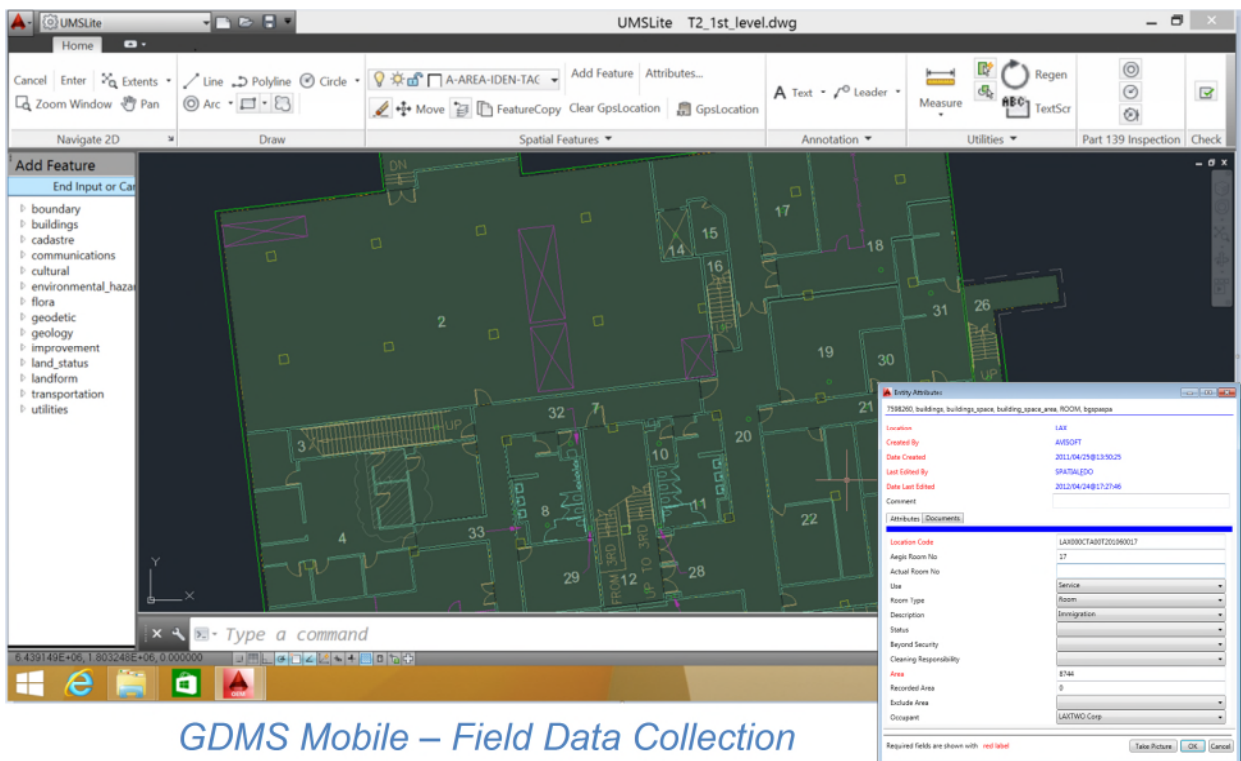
UMSLite

UMSLite T2_1st_level.dwg

Home

Cancel Enter Extents
Zoom Window Pan
Navigate 2D

Line Polyline Circle
Arc
Draw

A-AREA-IDEN-TAG Add Feature Attributes...
Move FeatureCopy Clear GpsLocation GpsLocation
Spatial Features

Text Leader
Annotation

Measure Regen TextScr
Utilities

Part 139 Inspection

Check

Add Feature
End Input or Car

boundary
buildings
cadastre
communications
cultural
environmental_hazar
flora
geodetic
geology
improvement
land_status
landform
transportation
utilities

DN
17
14
15
18
16
26
2
31
19
30
UP
32
7
21
3
UP
20
10
8
11
4
33
22
29
12
28
FROM 3RD
UP TO 3RD
Y
X

Type a command

6.439149E+06, 1.803248E+06, 0.000000

Entity Attributes
7598260, buildings, buildings_space, building_space_area, ROOM, bgspaepa

| | |
|---|---|
| Location | LAX |
| Created By | AVISOFT |
| Date Created | 2011/04/25@13:50:25 |
| Last Edited By | SPATIALEDO |
| Date Last Edited | 2012/04/24@17:27:46 |
| Comment | |

Attributes Documents

| | |
|---|---|
| Location Code | LAX090CTA00T201060017 |
| Aegis Room No | 17 |
| Actual Room No | |
| Use | Service |
| Room Type | Room |
| Description | Immigration |
| Status | |
| Beyond Security | |
| Cleaning Responsibility | |
| Area | 8744 |
| Recorded Area | 0 |
| Exclude Area | |
| Occupant | LAXTWO Corp |

Required fields are shown with red label
Take Picture OK Cancel

GDMS Mobile – Field Data Collection